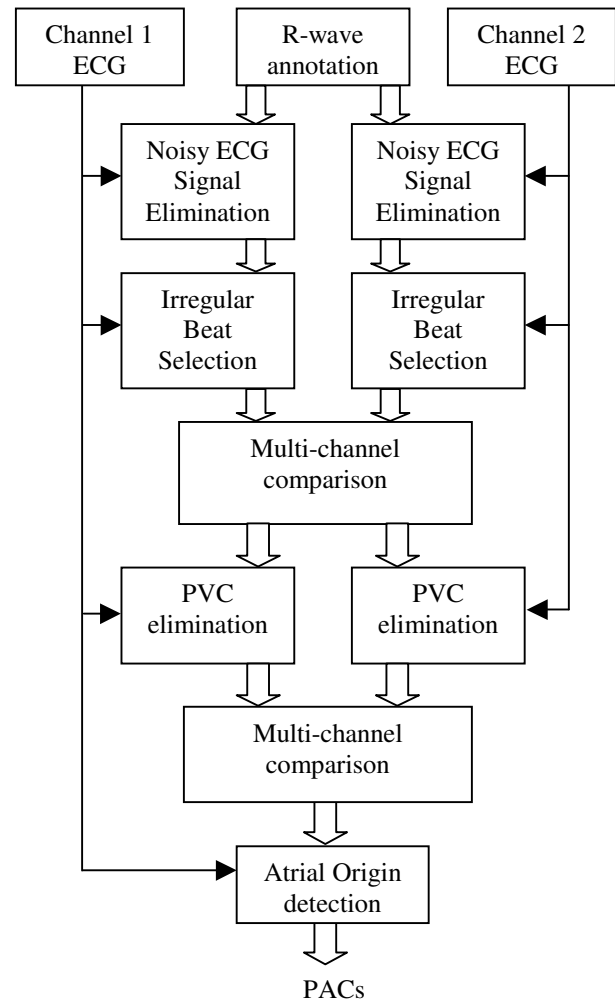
Channel 1 ECG

R-wave annotation

Channel 2 ECG

Noisy ECG Signal Elimination

Noisy ECG Signal Elimination

Irregular Beat Selection

Irregular Beat Selection

Multi-channel comparison

PVC elimination

PVC elimination

Multi-channel comparison

Atrial Origin detection

PACs